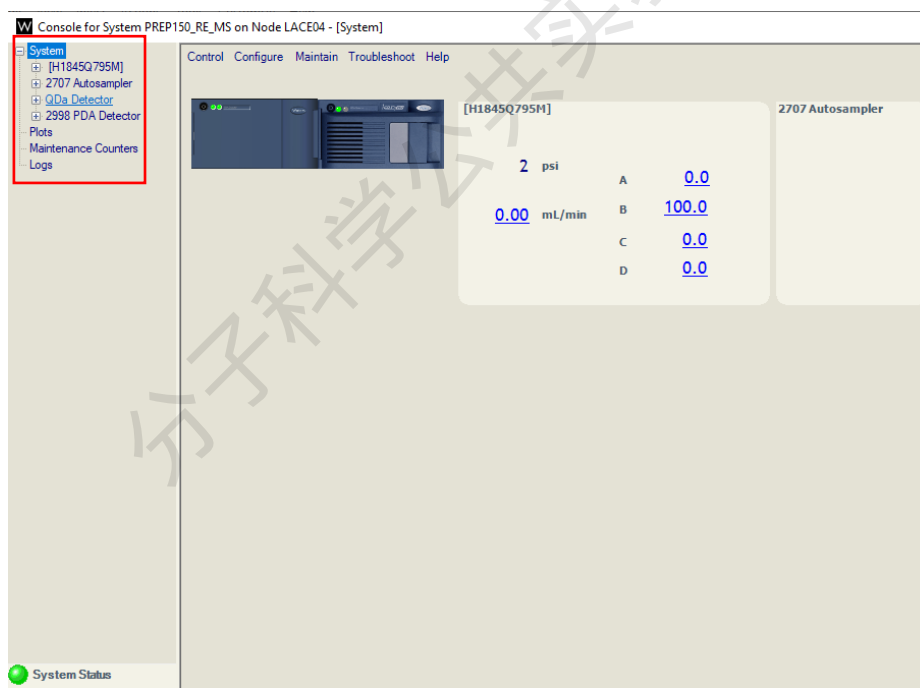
W Console for System PREP150_RE_MS on Node LACE04 - [System]

System
[H1845Q795M]
2707 Autosampler
QDa Detector
2998 PDA Detector
Plots
Maintenance Counters
Logs

Control Configure Maintain Troubleshoot Help

[H1845Q795M]

2 psi

0.00 mL/min

A 0.0
B 100.0
C 0.0
D 0.0

2707 Autosampler

分子科学公共实

System Status